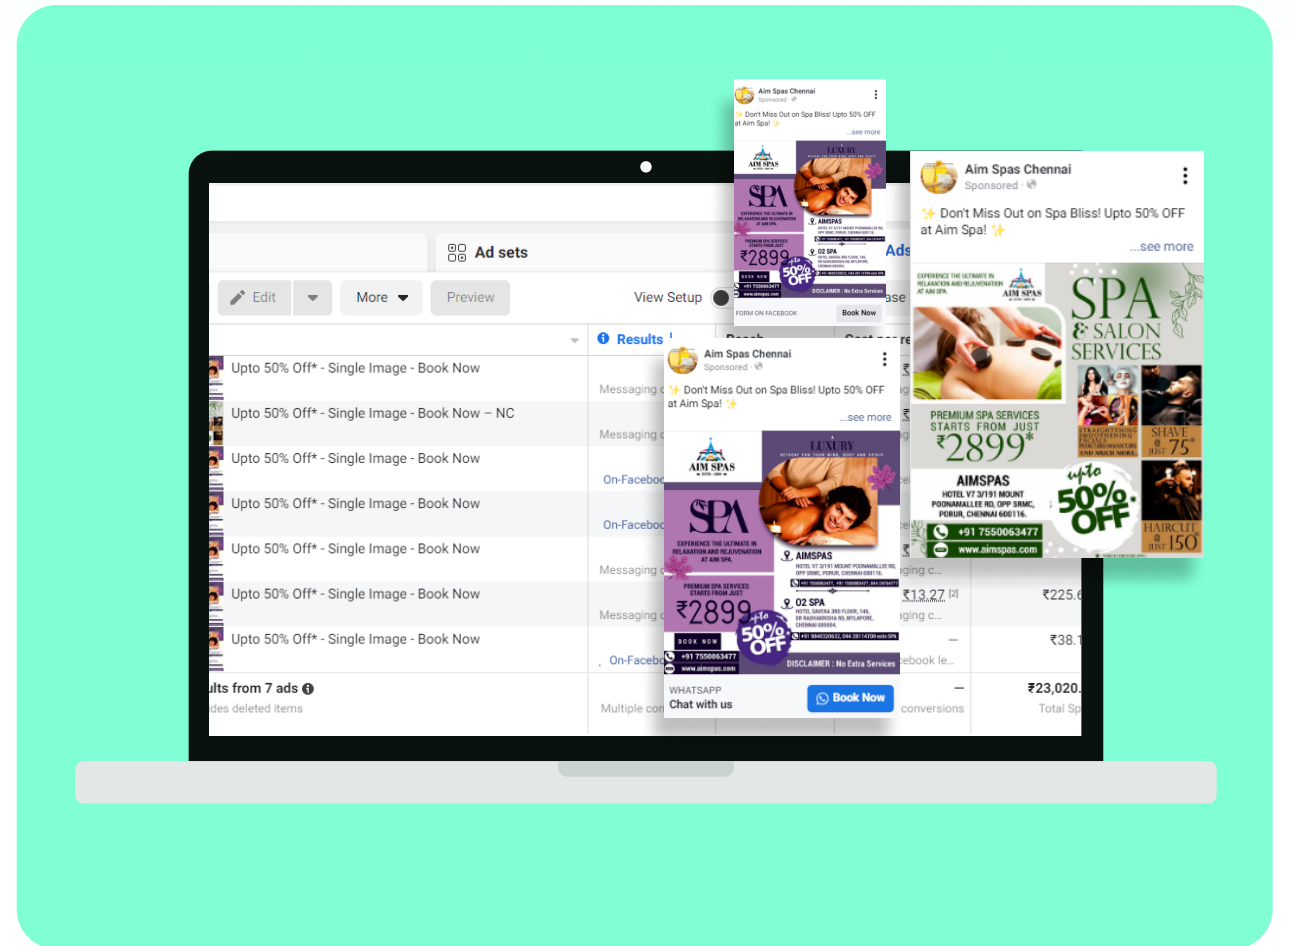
Ad sets

Edit
More
Preview
View Setup

Results

Upto 50% Off* - Single Image - Book Now
Messaging
Upto 50% Off* - Single Image - Book Now – NC
Messaging
Upto 50% Off* - Single Image - Book Now
On-Facebo
Upto 50% Off* - Single Image - Book Now
On-Facebo
Upto 50% Off* - Single Image - Book Now
Messaging
Upto 50% Off* - Single Image - Book Now
Messaging
₹13.27
₹225.6
Upto 50% Off* - Single Image - Book Now
On-Facebo
₹38.1
ults from 7 ads
des deleted items
Multiple con
conversions
₹23,020.
Total Sp

Aim Spas Chennai
Sponsored
✨ Don't Miss Out on Spa Bliss! Upto 50% OFF at Aim Spa! ✨
...see more
LUXURY
AIM SPAS
SPA
EXPERIENCE THE ULTIMATE IN RELAXATION AND REJUVENATION AT AIM SPA.
PREMIUM SPA SERVICES STARTS FROM JUST
₹2899
upto 50% OFF
AIMSPAS
02 SPA
BOOK NOW
+91 7550063477
www.aimspas.com
DISCLAIMER : No Extra Services
FORM ON FACEBOOK
Book Now

Aim Spas Chennai
Sponsored
✨ Don't Miss Out on Spa Bliss! Upto 50% OFF at Aim Spa! ✨
...see more
EXPERIENCE THE ULTIMATE IN RELAXATION AND REJUVENATION AT AIM SPA.
AIM SPAS
SPA & SALON SERVICES
PREMIUM SPA SERVICES STARTS FROM JUST
₹2899*
AIMSPAS
HOTEL V7 3/191 MOUNT POONAMALLEE RD, OPP SRMC, PORUR, CHENNAI 600116.
+91 7550063477
www.aimspas.com
upto 50% OFF
SHAVE JUST 75*
HAIRCUT JUST 150*

Aim Spas Chennai
Sponsored
✨ Don't Miss Out on Spa Bliss! Upto 50% OFF at Aim Spa! ✨
...see more
AIM SPAS
LUXURY
SPA
EXPERIENCE THE ULTIMATE IN RELAXATION AND REJUVENATION AT AIM SPA.
AIMSPAS
HOTEL V7 3/191 MOUNT POONAMALLEE RD, OPP SRMC, PORUR, CHENNAI 600116.
PREMIUM SPA SERVICES STARTS FROM JUST
₹2899
upto 50% OFF
02 SPA
BOOK NOW
+91 7550063477
www.aimspas.com
DISCLAIMER : No Extra Services
WHATSAPP
Chat with us
Book Now